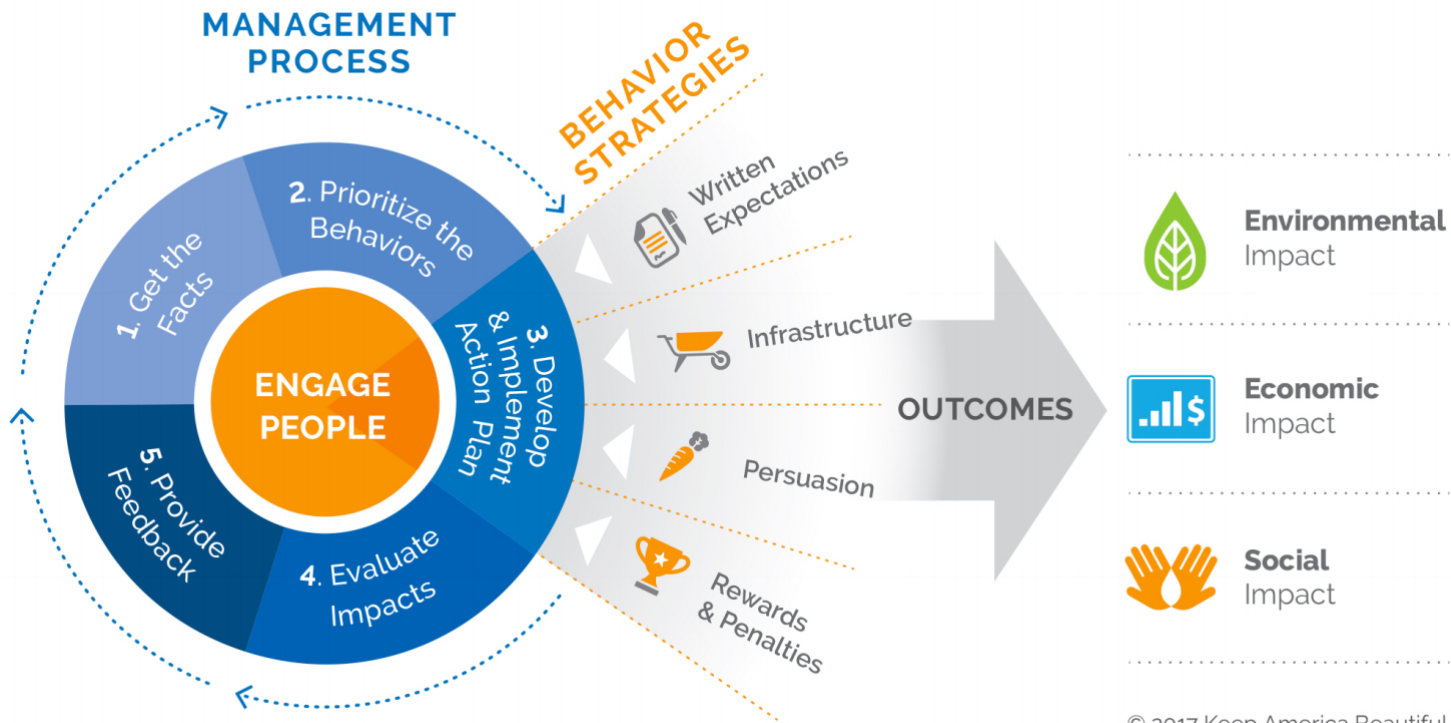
MANAGEMENT PROCESS

1. Get the Facts

2. Prioritize the Behaviors

3. Develop & Implement Action Plan

4. Evaluate Impacts

5. Provide Feedback

ENGAGE PEOPLE

BEHAVIOR STRATEGIES

Written Expectations

Infrastructure

Persuasion

Rewards & Penalties

OUTCOMES

Environmental Impact

Economic Impact

Social Impact

© 2017 Keep America Beautiful